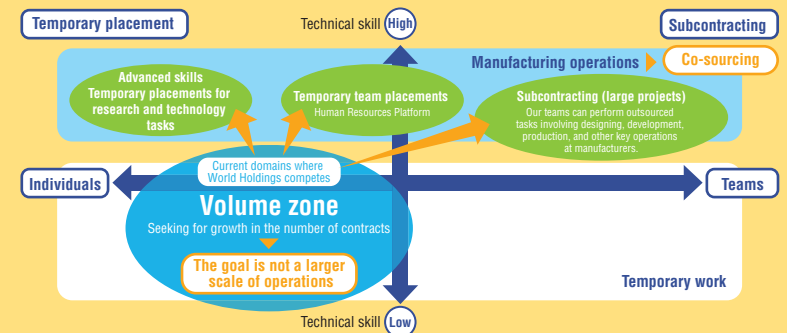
Temporary placement

Technical skill High

Subcontracting

Manufacturing operations

Co-sourcing

Advanced skills
Temporary placements for research and technology tasks

Temporary team placements
Human Resources Platform

Subcontracting (large projects)
Our teams can perform outsourced tasks involving designing, development, production, and other key operations at manufacturers.

Current domains where World Holdings competes

Individuals

Teams

Volume zone
Seeking for growth in the number of contracts

The goal is not a larger scale of operations

Temporary work

Technical skill Low